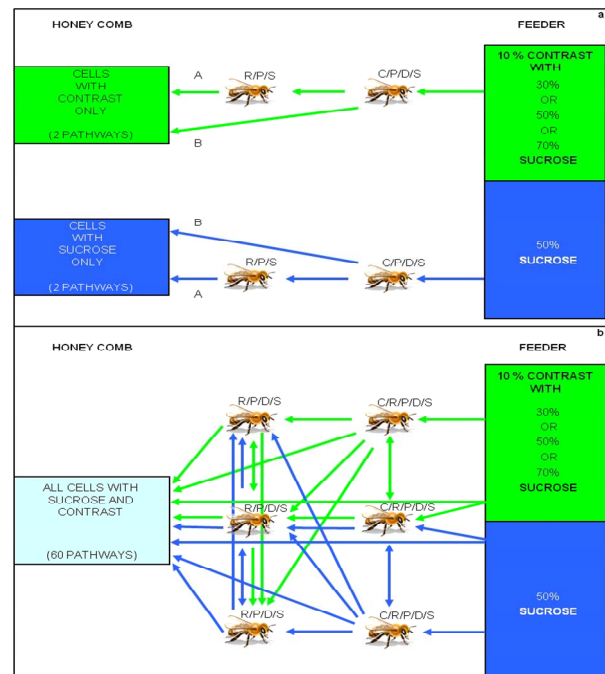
a

HONEY COMB

FEEDER

CELLS WITH CONTRAST ONLY

(2 PATHWAYS)

A

B

R/P/S

C/P/D/S

10 % CONTRAST WITH

30% OR 50% OR 70% SUCROSE

CELLS WITH SUCROSE ONLY

(2 PATHWAYS)

B

A

R/P/S

C/P/D/S

50% SUCROSE

b

HONEY COMB

FEEDER

R/P/D/S

C/R/P/D/S

10 % CONTRAST WITH

30% OR 50% OR 70% SUCROSE

ALL CELLS WITH SUCROSE AND CONTRAST

(60 PATHWAYS)

R/P/D/S

C/R/P/D/S

R/P/D/S

C/R/P/D/S

50% SUCROSE